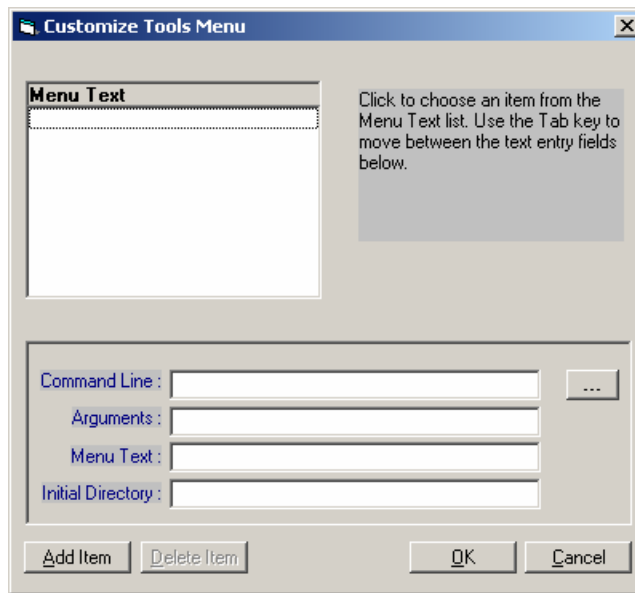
Customize Tools Menu

Menu Text

Click to choose an item from the Menu Text list. Use the Tab key to move between the text entry fields below.

Command Line :

...

Arguments :

Menu Text :

Initial Directory :

Add Item

Delete Item

OK

Cancel